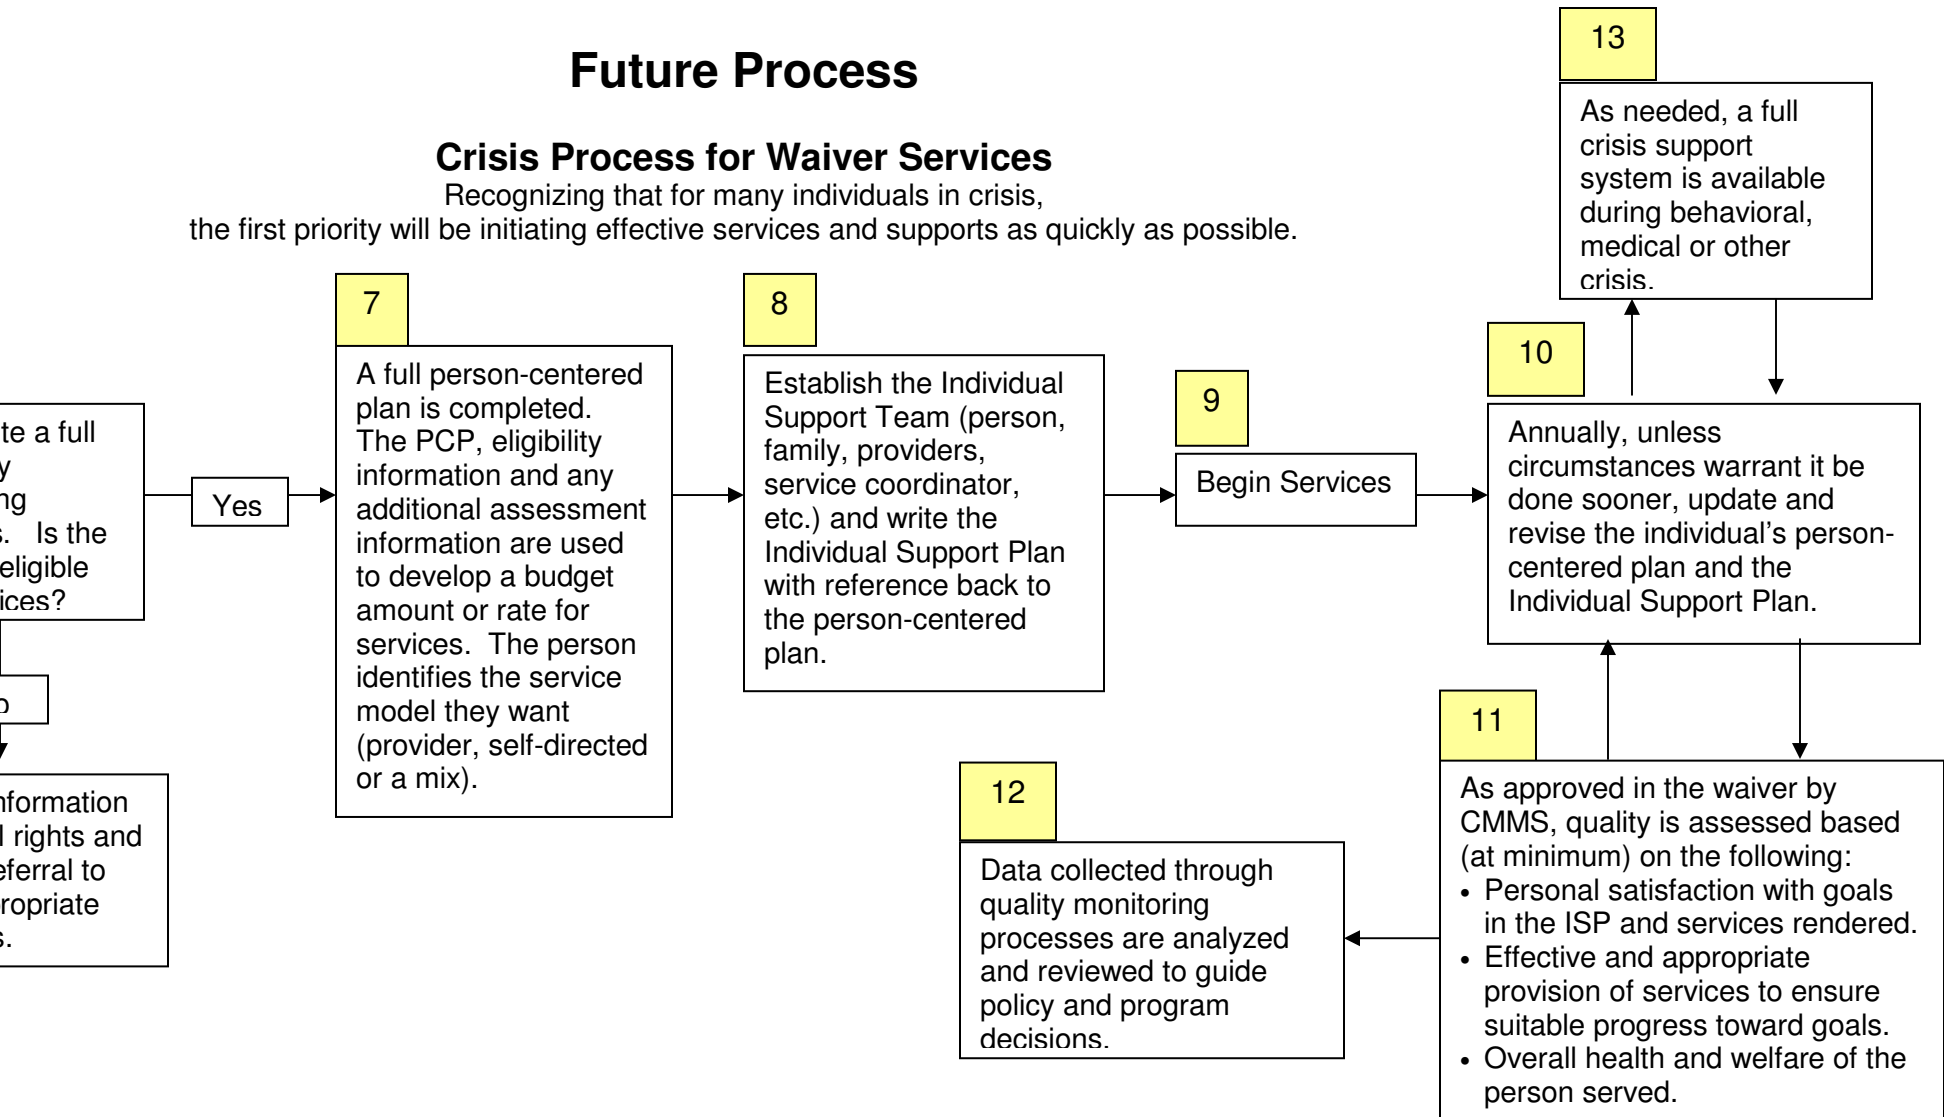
Future Process

Crisis Process for Waiver Services
Recognizing that for many individuals in crisis, the first priority will be initiating effective services and supports as quickly as possible.

13

As needed, a full crisis support system is available during behavioral, medical or other crisis.

te a full y ng s. Is the eligible ices?

Yes

o

nformation l rights and eferral to ropriate s.

7

A full person-centered plan is completed. The PCP, eligibility information and any additional assessment information are used to develop a budget amount or rate for services. The person identifies the service model they want (provider, self-directed or a mix).

8

Establish the Individual Support Team (person, family, providers, service coordinator, etc.) and write the Individual Support Plan with reference back to the person-centered plan.

9

Begin Services

10

Annually, unless circumstances warrant it be done sooner, update and revise the individual's person-centered plan and the Individual Support Plan.

11

As approved in the waiver by CMMS, quality is assessed based (at minimum) on the following:
• Personal satisfaction with goals in the ISP and services rendered.
• Effective and appropriate provision of services to ensure suitable progress toward goals.
• Overall health and welfare of the person served.

12

Data collected through quality monitoring processes are analyzed and reviewed to guide policy and program decisions.